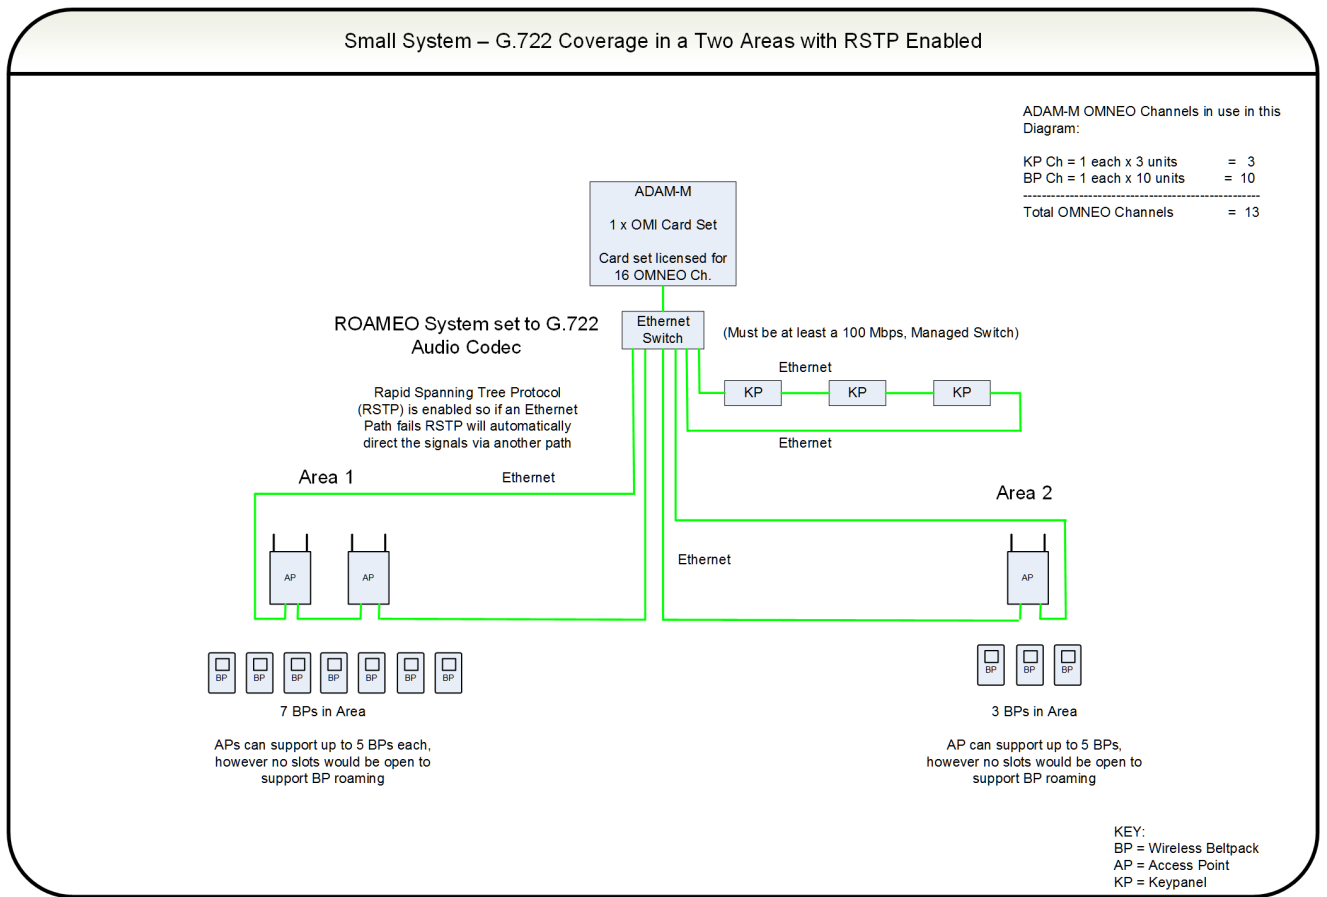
Small System – G.722 Coverage in a Two Areas with RSTP Enabled

ADAM-M OMNEO Channels in use in this Diagram:

KP Ch = 1 each x 3 units = 3
BP Ch = 1 each x 10 units = 10
--------------------------------------------------------
Total OMNEO Channels = 13

ADAM-M

1 x OMI Card Set

Card set licensed for 16 OMNEO Ch.

ROAMEO System set to G.722 Audio Codec

Ethernet Switch

(Must be at least a 100 Mbps, Managed Switch)

Ethernet

KP

KP

KP

Ethernet

Rapid Spanning Tree Protocol (RSTP) is enabled so if an Ethernet Path fails RSTP will automatically direct the signals via another path

Area 1

Ethernet

Area 2

AP

AP

Ethernet

AP

BP BP BP BP BP BP BP

7 BPs in Area

APs can support up to 5 BPs each, however no slots would be open to support BP roaming

BP BP BP

3 BPs in Area

AP can support up to 5 BPs, however no slots would be open to support BP roaming

KEY:
BP = Wireless Beltpack
AP = Access Point
KP = Keypanel